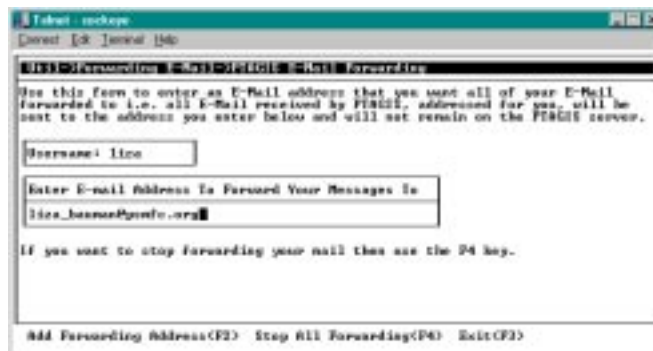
Telnet - rockeye

Connect Edit Terminal Help

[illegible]->Forwarding E-Mail->PINGIS E-Mail Forwarding

Use this form to enter an E-Mail address that you want all of your E-Mail forwarded to i.e. all E-Mail received by PINGIS, addressed for you, will be sent to the address you enter below and will not remain on the PINGIS server.

Username: liza

Enter E-mail Address To Forward Your Messages To

liza_basman@pemfc.org

If you want to stop forwarding your mail then use the F4 key.

Add Forwarding Address(F2) Stop All Forwarding(F4) Exit(F3)